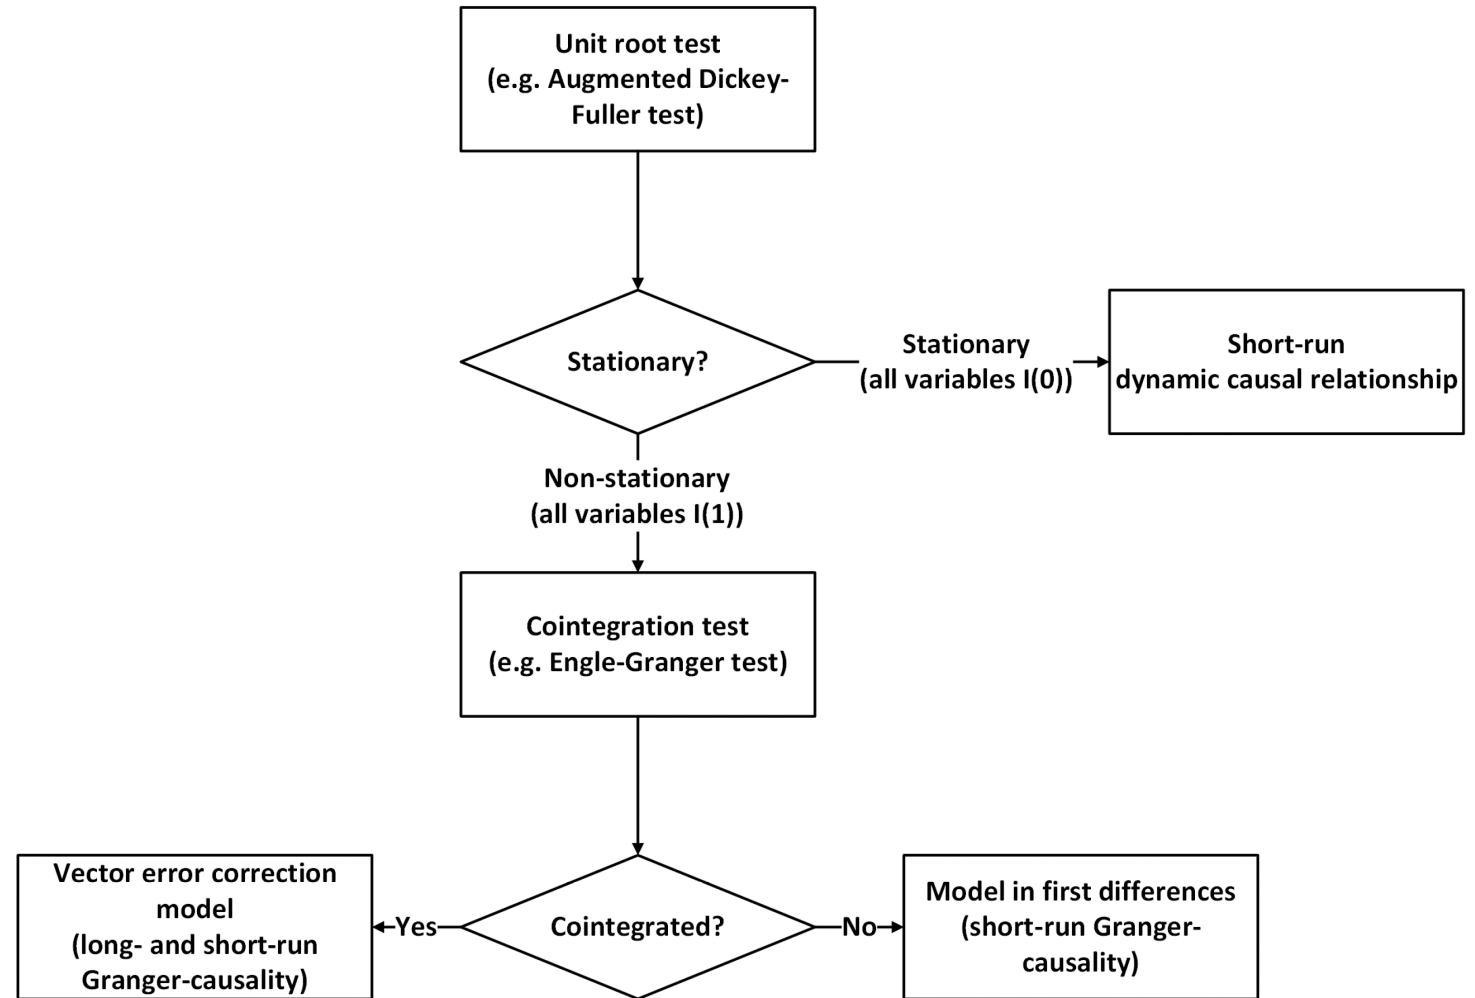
Unit root test
(e.g. Augmented Dickey-Fuller test)

Stationary?

Stationary
(all variables I(0))

Short-run
dynamic causal relationship

Non-stationary
(all variables I(1))

Cointegration test
(e.g. Engle-Granger test)

Vector error correction model
(long- and short-run Granger-causality)

Yes

Cointegrated?

No

Model in first differences
(short-run Granger-causality)